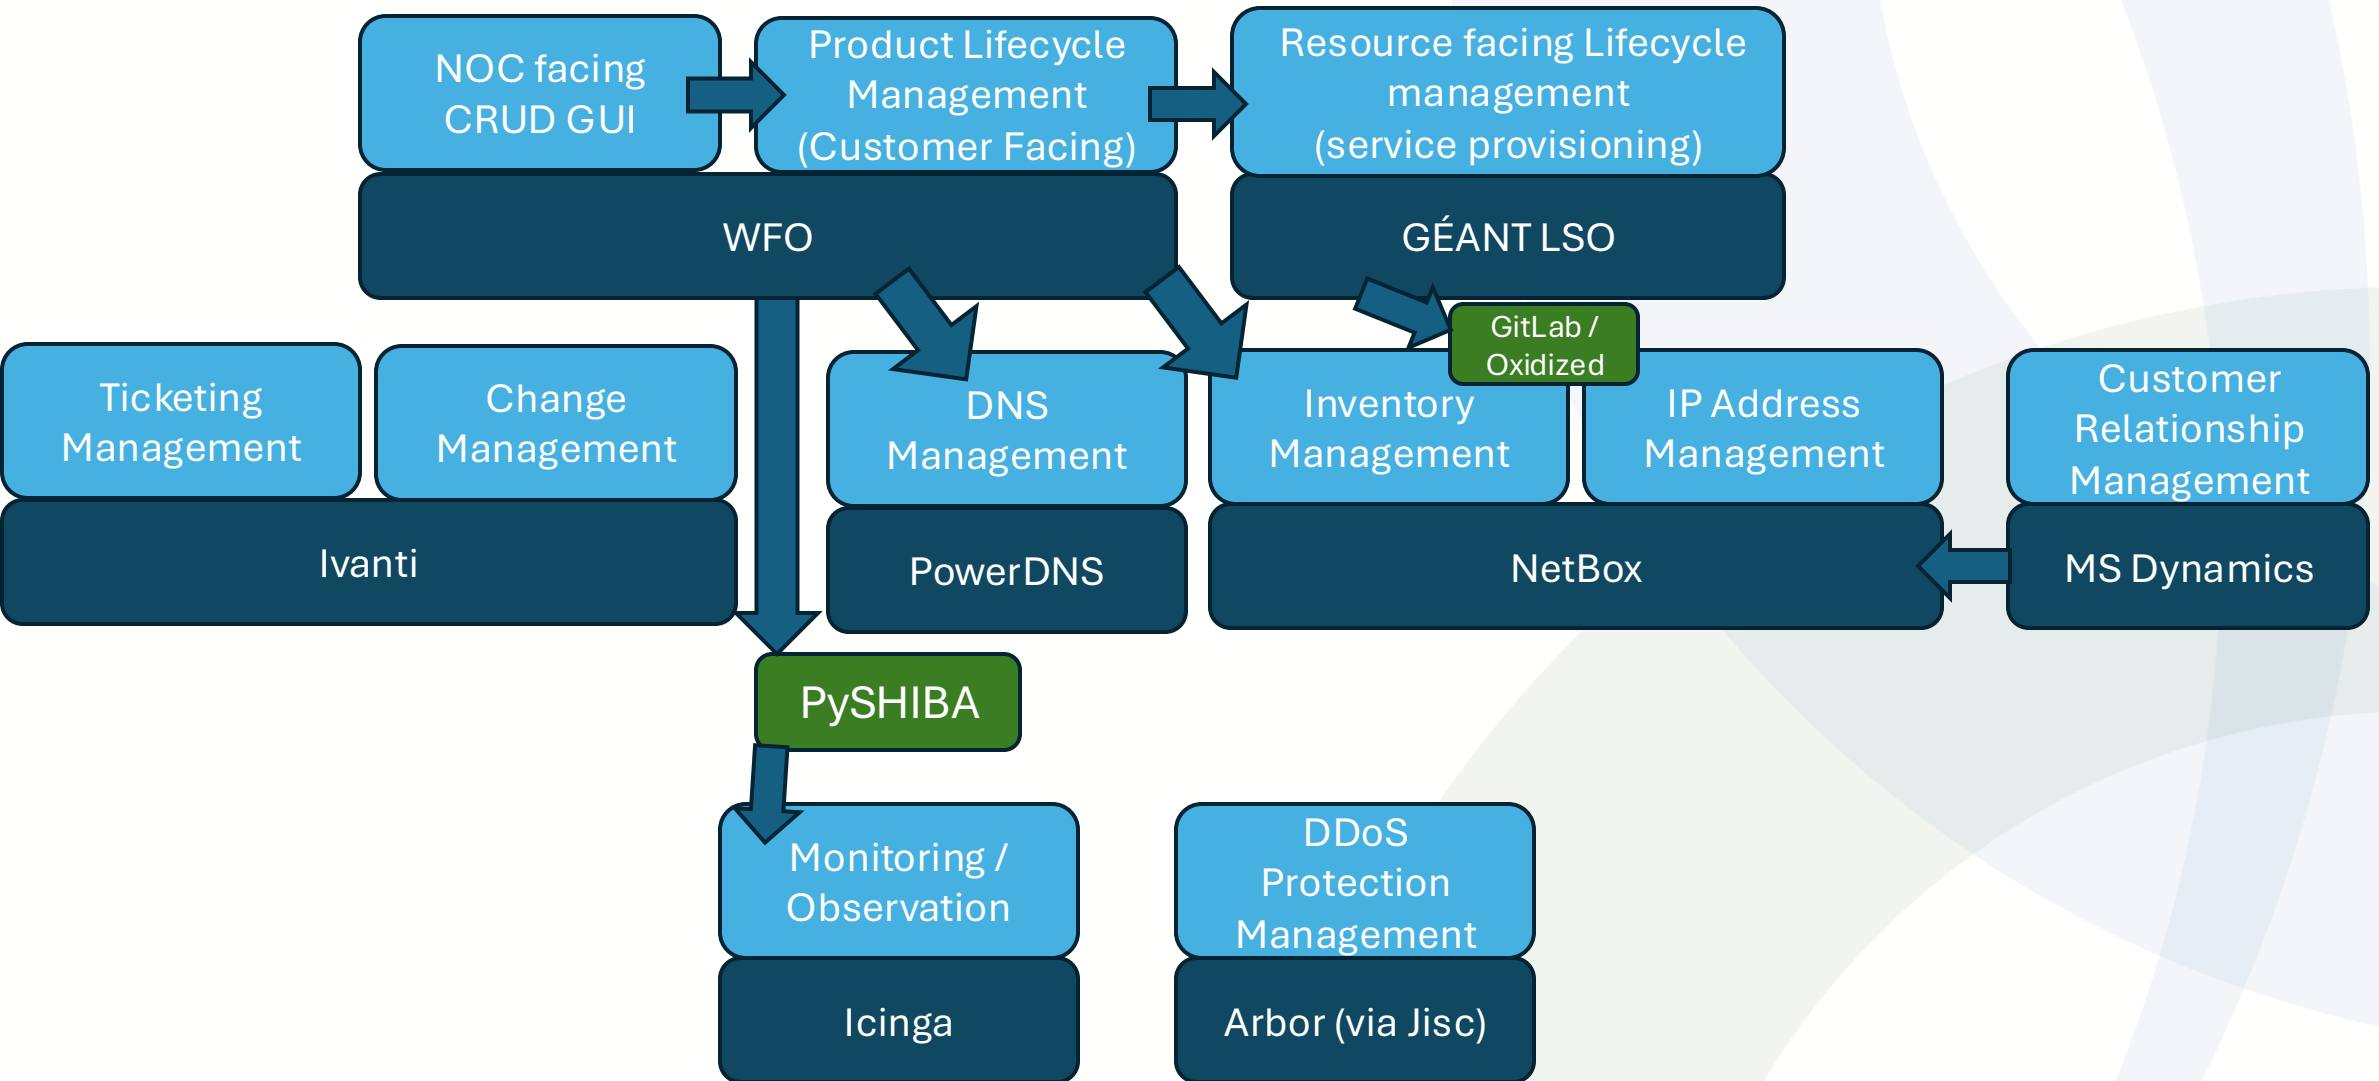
NOC facing CRUD GUI

Product Lifecycle Management (Customer Facing)

Resource facing Lifecycle management (service provisioning)

WFO

GÉANT LSO

GitLab / Oxidized

Ticketing Management

Change Management

DNS Management

Inventory Management

IP Address Management

Customer Relationship Management

Ivanti

PowerDNS

NetBox

MS Dynamics

PySHIBA

Monitoring / Observation

DDoS Protection Management

Icinga

Arbor (via Jisc)